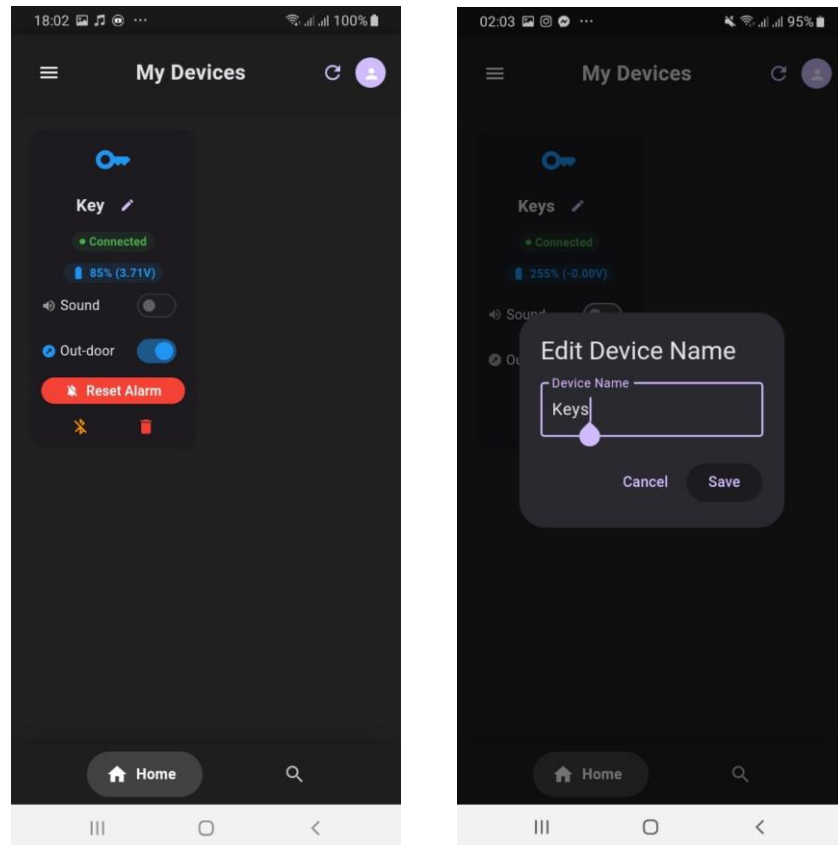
18:02 100%

My Devices

Key

• Connected

85% (3.71V)

Sound

Out-door

Reset Alarm

Home

02:03 95%

My Devices

Keys

• Connected

255% (-0.00V)

Sound

Edit Device Name

Device Name

Keys

Cancel

Save

Home